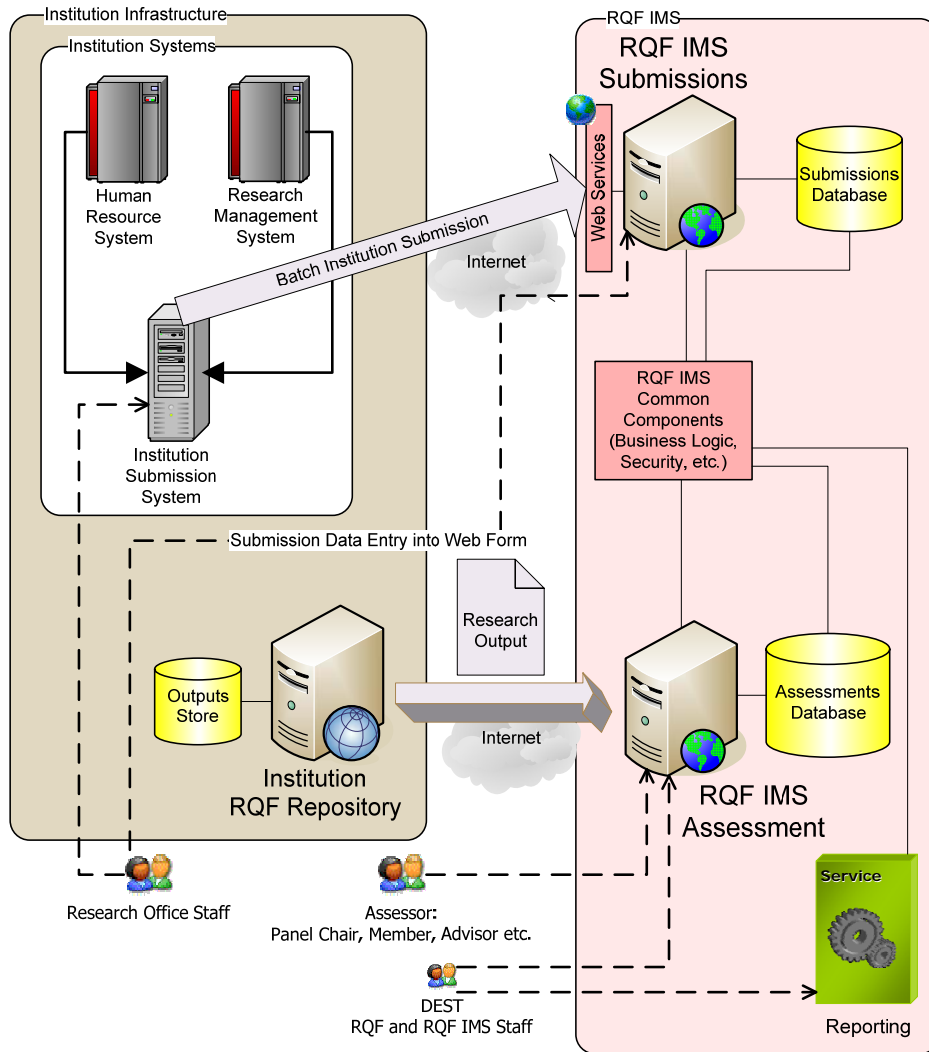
Institution Infrastructure

Institution Systems

Human Resource System

Research Management System

Batch Institution Submission

Institution Submission System

Submission Data Entry into Web Form

Outputs Store

Institution RQF Repository

Research Output

Internet

Internet

RQF IMS

RQF IMS Submissions

Web Services

Submissions Database

RQF IMS Common Components (Business Logic, Security, etc.)

Assessments Database

RQF IMS Assessment

Service

Reporting

Research Office Staff

Assessor: Panel Chair, Member, Advisor etc.

DEST RQF and RQF IMS Staff